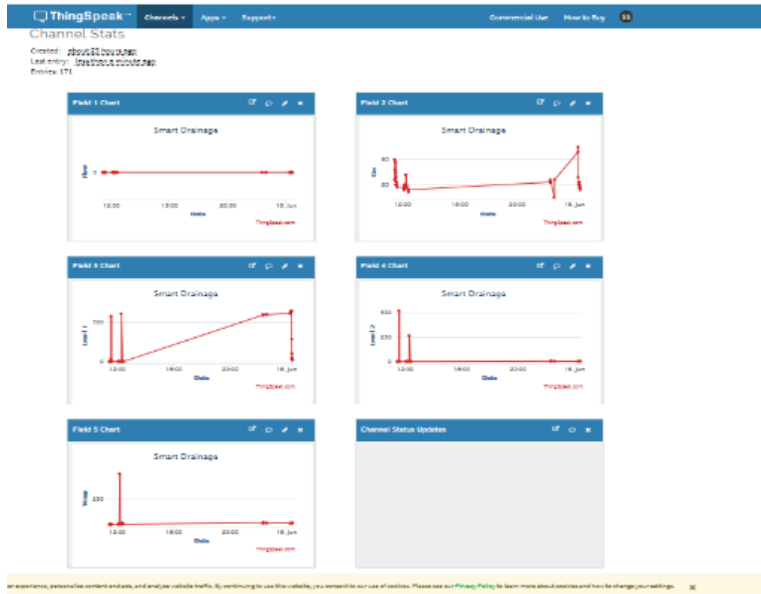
ThingSpeak™ Channels ▾ Apps ▾ Support ▾ Commercial Use How to Buy SS

Channel Stats

Created: about 21 hours ago
Last entry: less than a minute ago
Entries: 171

Field 1 Chart

Smart Drainage

Temp

0

12:00 18:00 00:00 18. Jun

Date

ThingSpeak.com

Field 2 Chart

Smart Drainage

Gas

60

20

12:00 18:00 00:00 18. Jun

Date

ThingSpeak.com

Field 3 Chart

Smart Drainage

Level 1

100

0

12:00 18:00 00:00 18. Jun

Date

ThingSpeak.com

Field 4 Chart

Smart Drainage

Level 2

500

250

0

12:00 18:00 00:00 18. Jun

Date

ThingSpeak.com

Field 5 Chart

Smart Drainage

Temp

200

12:00 18:00 00:00 18. Jun

Date

ThingSpeak.com

Channel Status Updates

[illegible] experience, personalize content and ads, and analyze website traffic. By continuing to use this website, you consent to our use of cookies. Please see our Privacy Policy to learn more about cookies and how to change your settings. ×